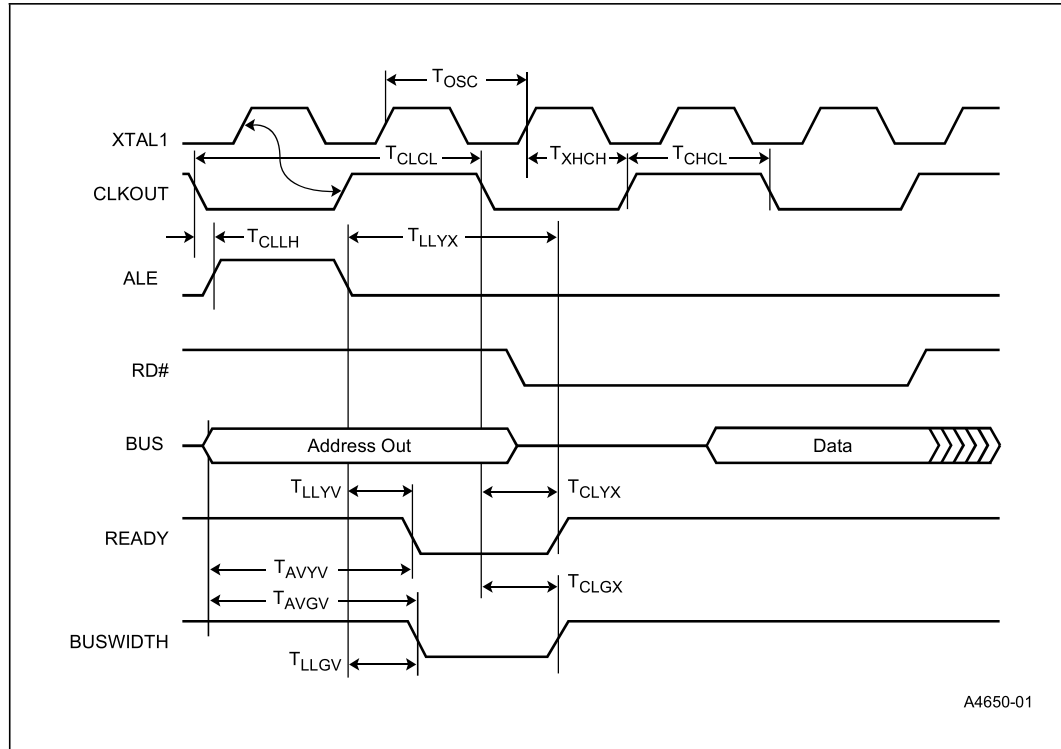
$T_{OSC}$

XTAL1

$T_{CLCL}$

$T_{XHCH}$

$T_{CHCL}$

CLKOUT

$T_{CLLH}$

$T_{LLYX}$

ALE

RD#

BUS

Address Out

Data

$T_{LLYV}$

$T_{CLYX}$

READY

$T_{AVYV}$

$T_{CLGX}$

$T_{AVGV}$

BUSWIDTH

$T_{LLGV}$

A4650-01